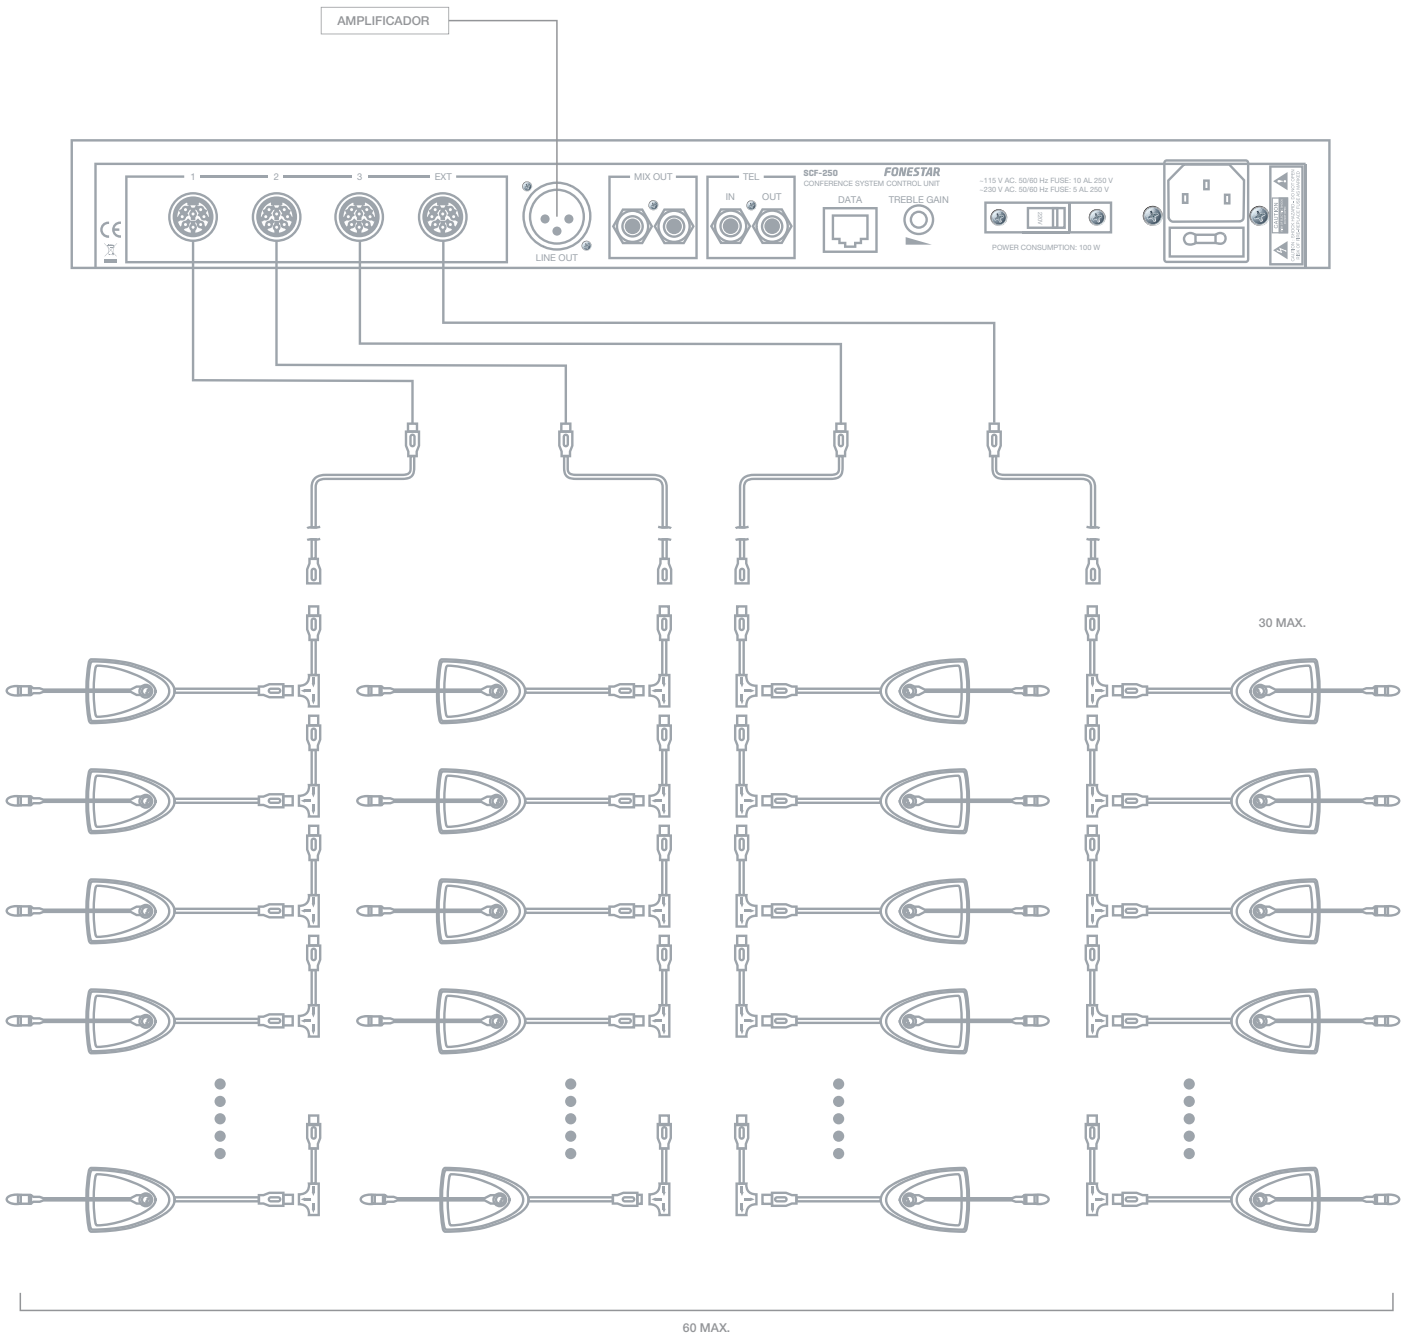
AMPLIFICADOR

1
2
3
EXT

CE

LINE OUT

MIX OUT

TEL
IN
OUT

SCF-250
FONESTAR
CONFERENCE SYSTEM CONTROL UNIT

DATA

TREBLE GAIN

~115 V AC. 50/60 Hz FUSE: 10 AL 250 V
~230 V AC. 50/60 Hz FUSE: 5 AL 250 V

POWER CONSUMPTION: 100 W

CAUTION

30 MAX.

60 MAX.